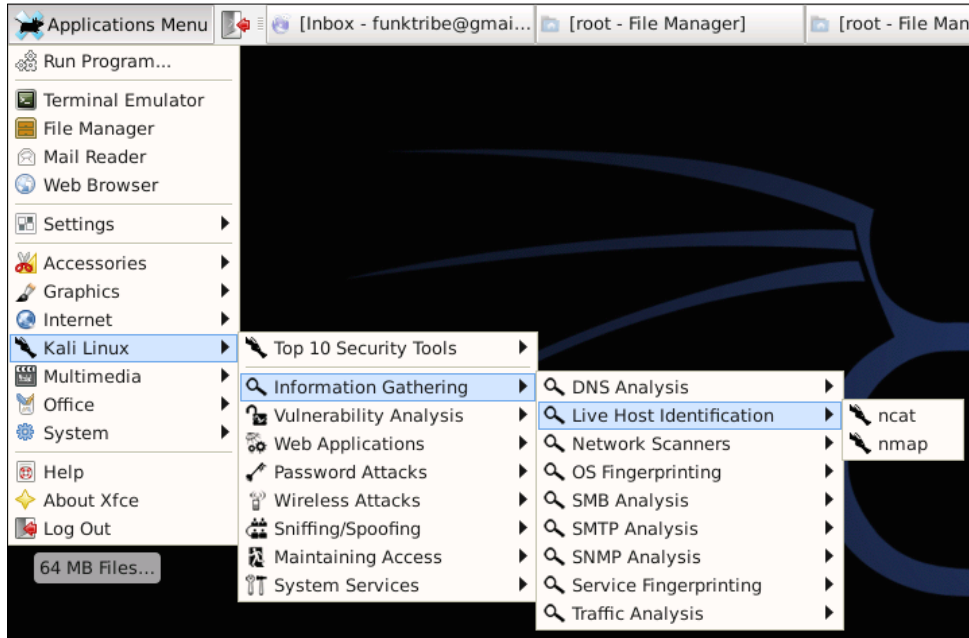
Applications Menu [Inbox - funktribe@gmai... [root - File Manager] [root - File Man

Run Program...

Terminal Emulator
File Manager
Mail Reader
Web Browser

Settings

Accessories
Graphics
Internet
Kali Linux
Multimedia
Office
System

Help
About Xfce
Log Out

64 MB Files...

Top 10 Security Tools

Information Gathering
Vulnerability Analysis
Web Applications
Password Attacks
Wireless Attacks
Sniffing/Spoofing
Maintaining Access
System Services

DNS Analysis
Live Host Identification
Network Scanners
OS Fingerprinting
SMB Analysis
SMTP Analysis
SNMP Analysis
Service Fingerprinting
Traffic Analysis

ncat
nmap